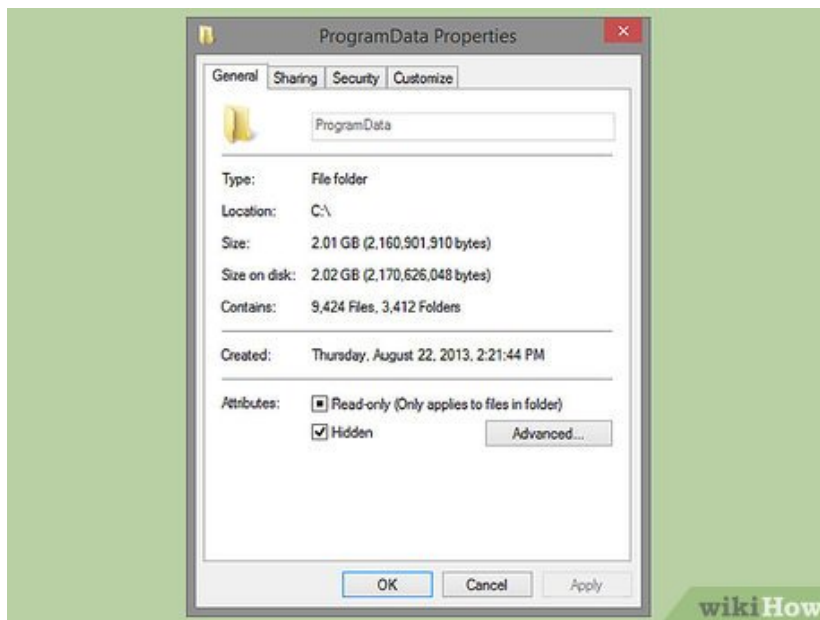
ProgramData Properties

General | Sharing | Security | Customize

ProgramData

Type: File folder

Location: C:\

Size: 2.01 GB (2,160,901,910 bytes)

Size on disk: 2.02 GB (2,170,626,048 bytes)

Contains: 9,424 Files, 3,412 Folders

Created: Thursday, August 22, 2013, 2:21:44 PM

Attributes: ■ Read-only (Only applies to files in folder)

☑ Hidden

Advanced...

OK Cancel Apply

wikiHow